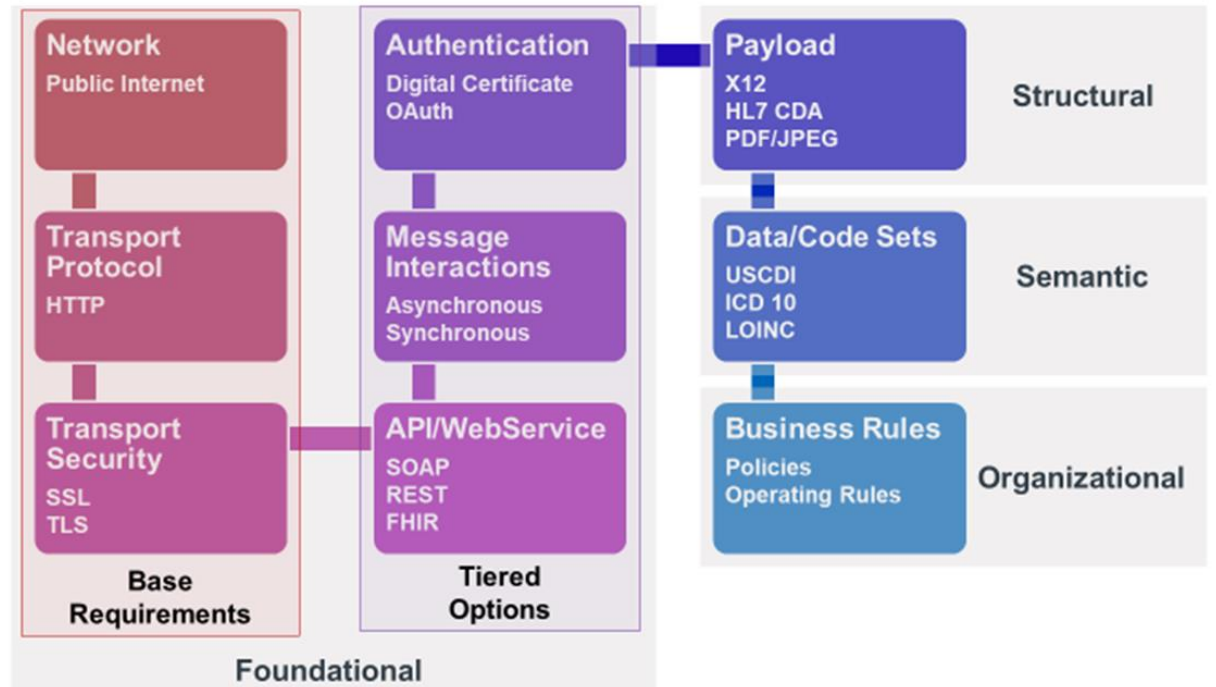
Network
Public Internet

Transport Protocol
HTTP

Transport Security
SSL
TLS

Base Requirements

Authentication
Digital Certificate
OAuth

Message Interactions
Asynchronous
Synchronous

API/WebService
SOAP
REST
FHIR

Tiered Options

Foundational

Payload
X12
HL7 CDA
PDF/JPEG

Structural

Data/Code Sets
USCDI
ICD 10
LOINC

Semantic

Business Rules
Policies
Operating Rules

Organizational